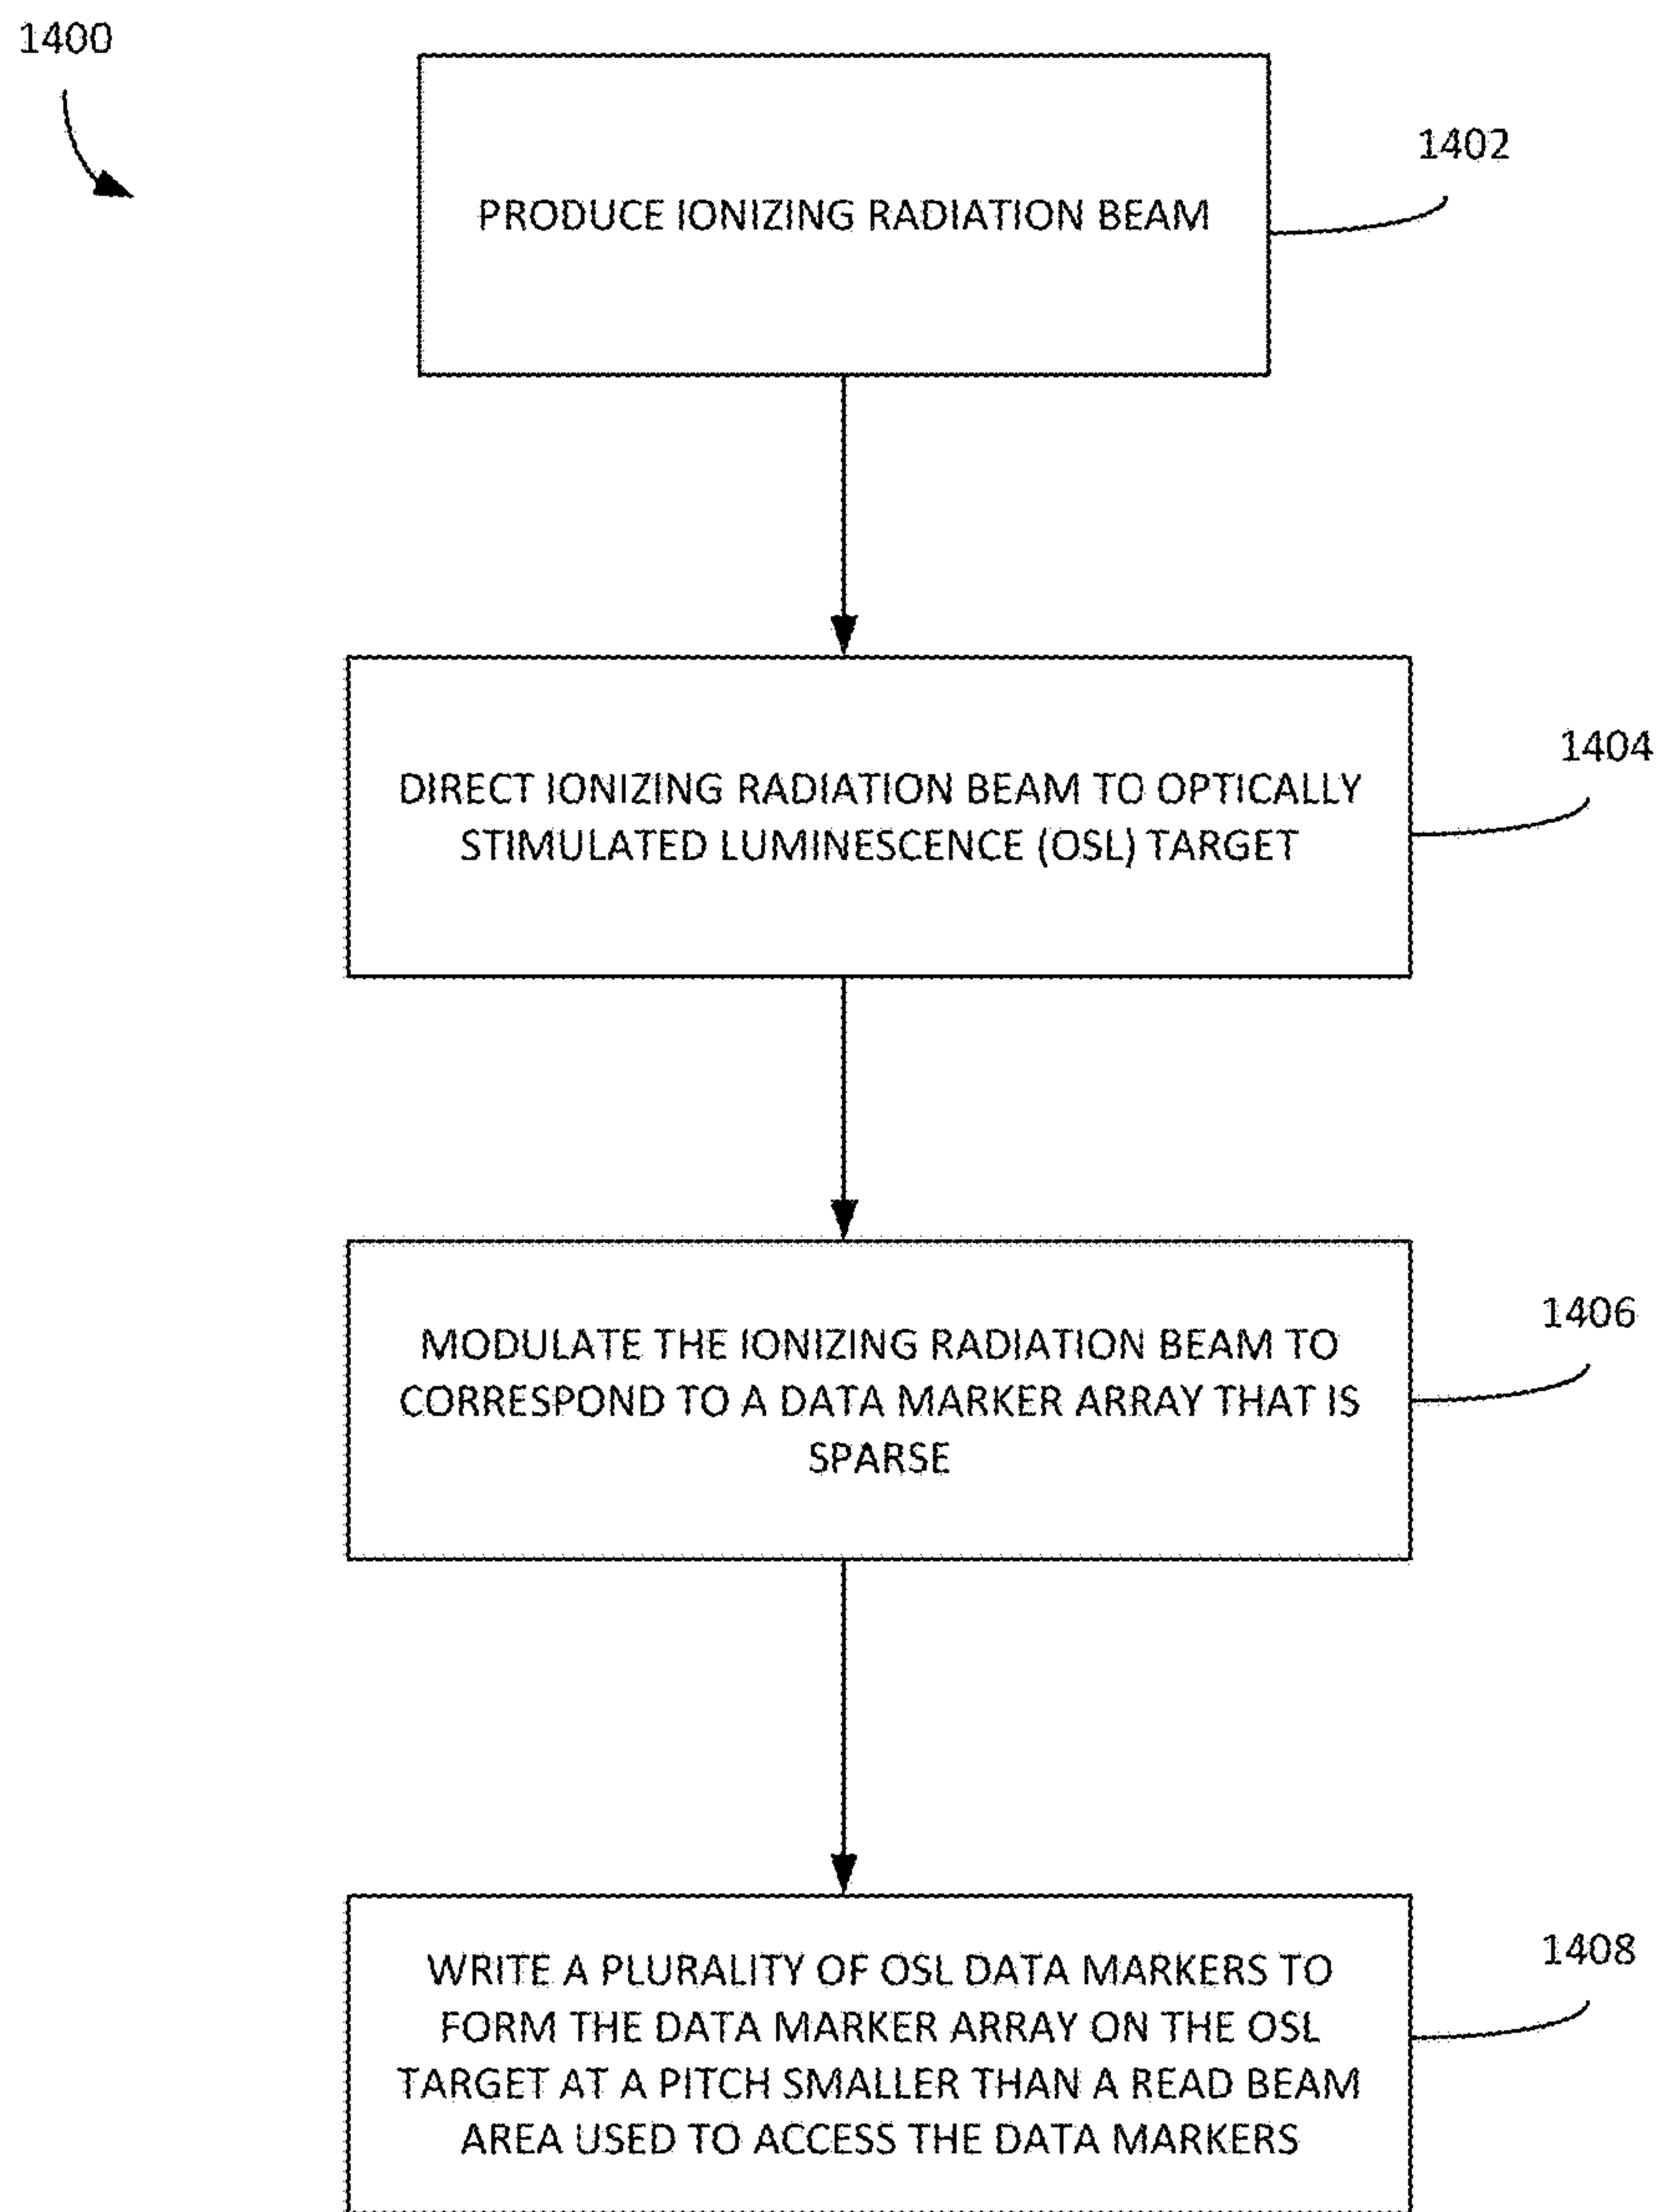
1400

PRODUCE IONIZING RADIATION BEAM

1402

DIRECT IONIZING RADIATION BEAM TO OPTICALLY STIMULATED LUMINESCENCE (OSL) TARGET

1404

MODULATE THE IONIZING RADIATION BEAM TO CORRESPOND TO A DATA MARKER ARRAY THAT IS SPARSE

1406

WRITE A PLURALITY OF OSL DATA MARKERS TO FORM THE DATA MARKER ARRAY ON THE OSL TARGET AT A PITCH SMALLER THAN A READ BEAM AREA USED TO ACCESS THE DATA MARKERS

1408